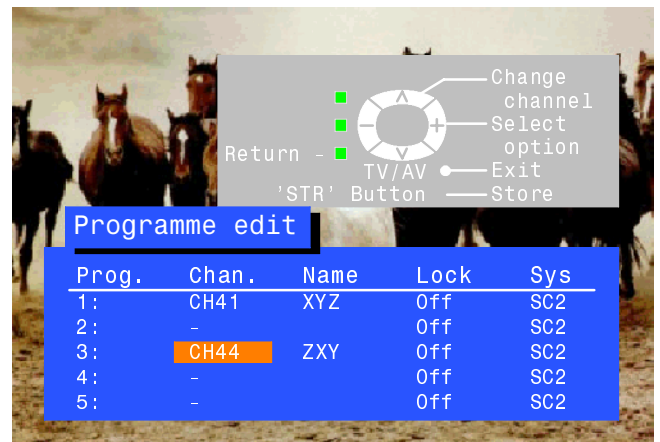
Change channel
Select option
Return -
TV/AV
Exit
'STR' Button
Store

Programme edit

| Prog. | Chan. | Name | Lock | Sys |
|---|---|---|---|---|
| 1: | CH41 | XYZ | Off | SC2 |
| 2: | - | | Off | SC2 |
| 3: | CH44 | ZXY | Off | SC2 |
| 4: | - | | Off | SC2 |
| 5: | - | | Off | SC2 |